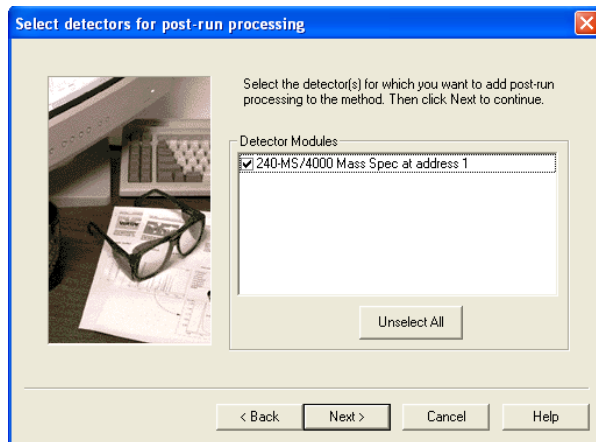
Select detectors for post-run processing

Select the detector(s) for which you want to add post-run processing to the method. Then click Next to continue.

Detector Modules

☑ 240-MS/4000 Mass Spec at address 1

Unselect All

< Back

Next >

Cancel

Help